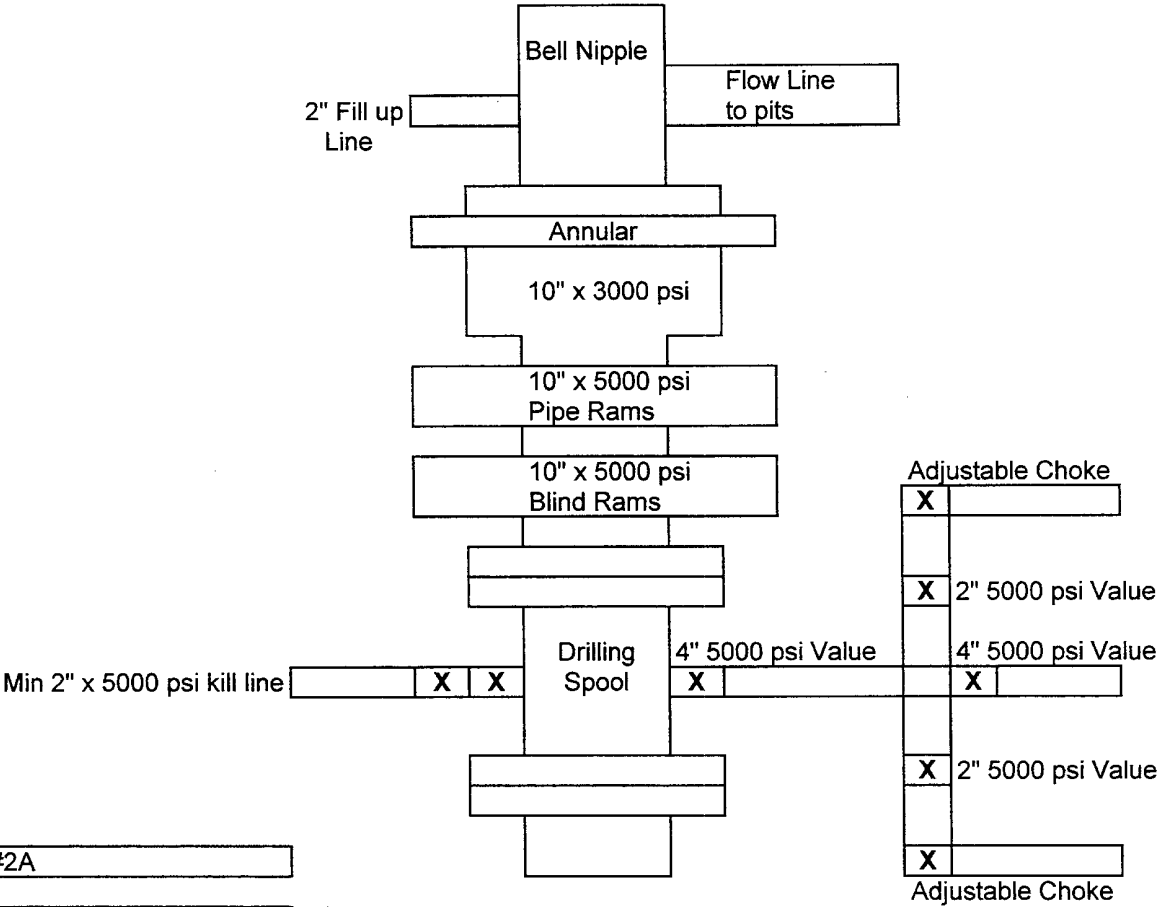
Bell Nipple

Flow Line to pits

2" Fill up Line

Annular

10" x 3000 psi

10" x 5000 psi Pipe Rams

10" x 5000 psi Blind Rams

Adjustable Choke

X

X 2" 5000 psi Value

Drilling Spool

4" 5000 psi Value

4" 5000 psi Value

Min 2" x 5000 psi kill line

X X

X

X

X 2" 5000 psi Value

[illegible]2A

X

Adjustable Choke